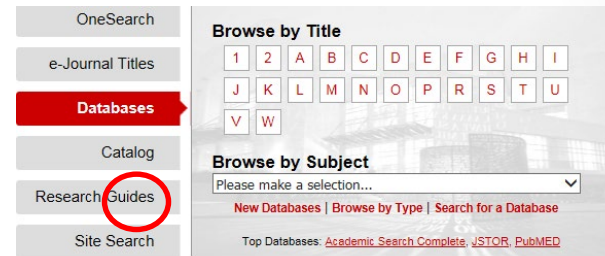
OneSearch

e-Journal Titles

Databases

Catalog

Research Guides

Site Search

Browse by Title

1 2 A B C D E F G H I

J K L M N O P R S T U

V W

Browse by Subject

Please make a selection...

New Databases | Browse by Type | Search for a Database

Top Databases: Academic Search Complete, JSTOR, PubMED